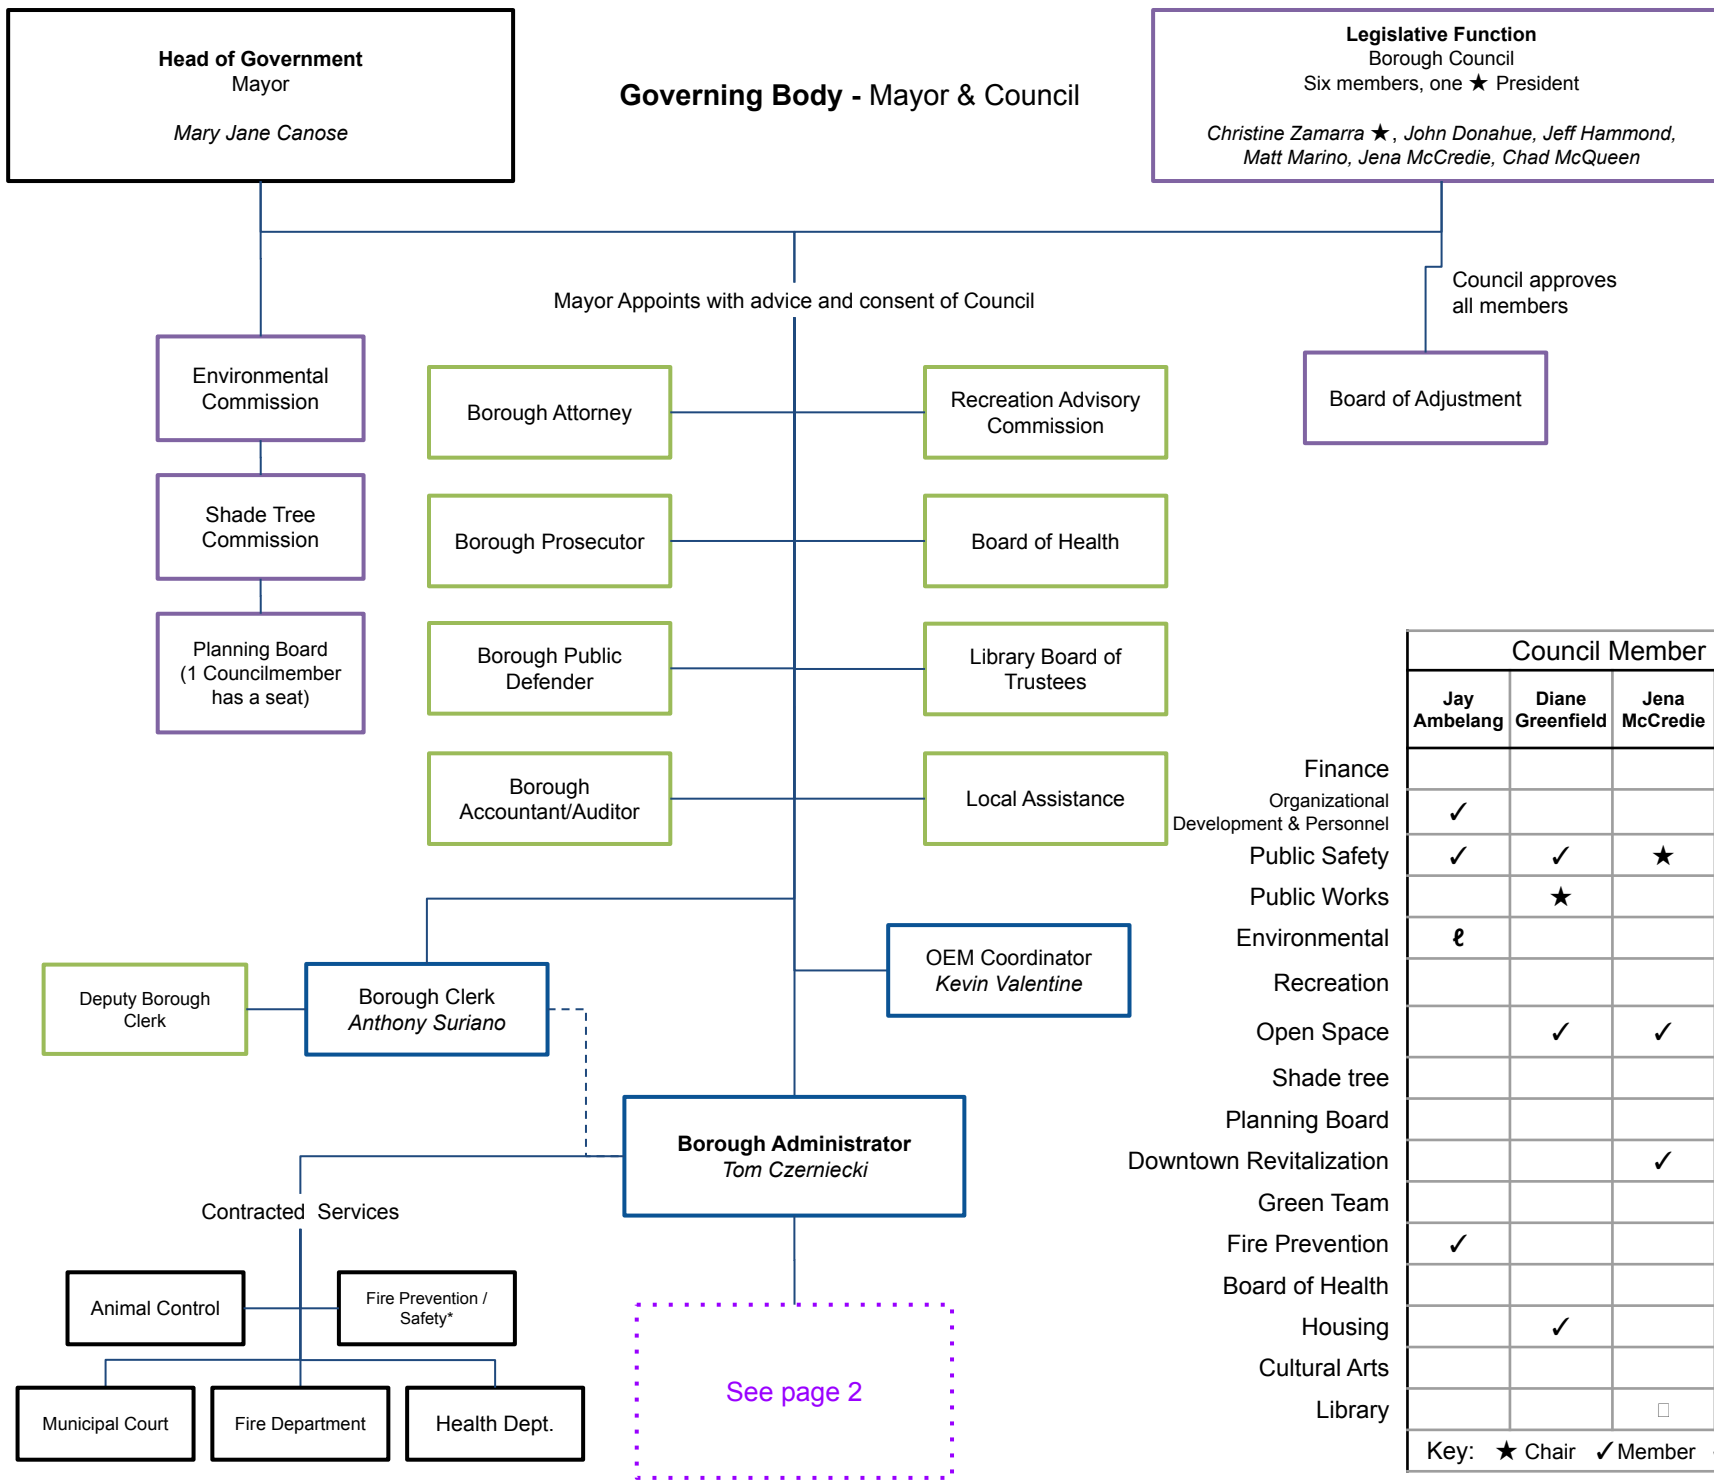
**Head of Government**
Mayor

*Mary Jane Canose*

**Governing Body -** Mayor & Council

**Legislative Function**
Borough Council
Six members, one ★ President

*Christine Zamarra ★, John Donahue, Jeff Hammond, Matt Marino, Jena McCredie, Chad McQueen*

Mayor Appoints with advice and consent of Council

Council approves all members

Environmental Commission

Shade Tree Commission

Planning Board (1 Councilmember has a seat)

Borough Attorney

Borough Prosecutor

Borough Public Defender

Borough Accountant/Auditor

Recreation Advisory Commission

Board of Health

Library Board of Trustees

Local Assistance

Board of Adjustment

Deputy Borough Clerk

Borough Clerk
*Anthony Suriano*

OEM Coordinator
*Kevin Valentine*

**Borough Administrator**
*Tom Czerniecki*

Contracted Services

Animal Control

Fire Prevention / Safety*

Municipal Court

Fire Department

Health Dept.

See page 2

| | Council Member | | |
|---|---|---|---|
| | **Jay Ambelang** | **Diane Greenfield** | **Jena McCredie** |
| Finance | | | |
| Organizational Development & Personnel | ✓ | | |
| Public Safety | ✓ | ✓ | ★ |
| Public Works | | ★ | |
| Environmental | ℓ | | |
| Recreation | | | |
| Open Space | | ✓ | ✓ |
| Shade tree | | | |
| Planning Board | | | |
| Downtown Revitalization | | | ✓ |
| Green Team | | | |
| Fire Prevention | ✓ | | |
| Board of Health | | | |
| Housing | | ✓ | |
| Cultural Arts | | | |
| Library | | | □ |

Key: ★ Chair ✓ Member